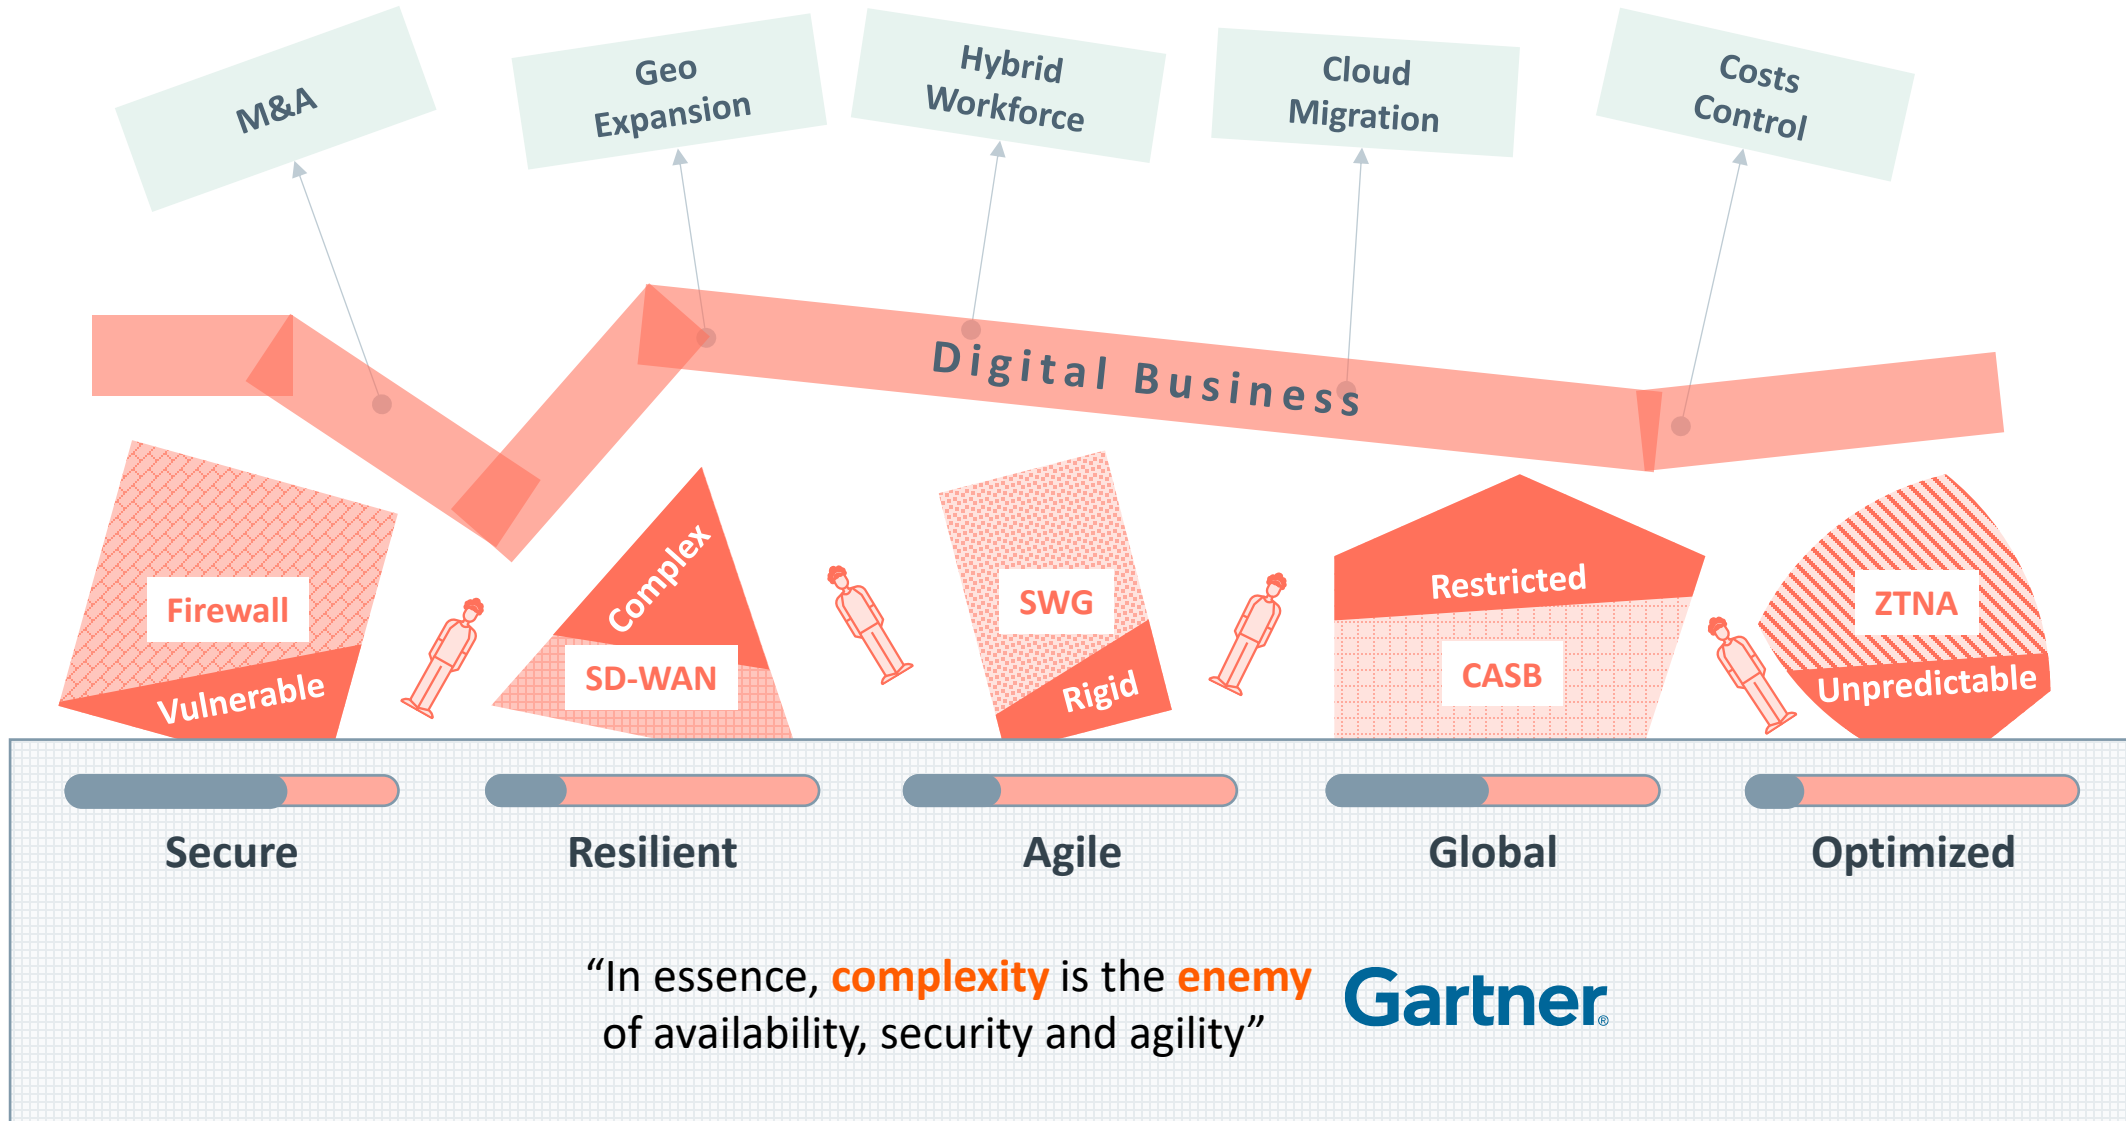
M&A

Geo Expansion

Hybrid Workforce

Cloud Migration

Costs Control

Digital Business

Firewall

Vulnerable

Complex

SD-WAN

SWG

Rigid

Restricted

CASB

ZTNA

Unpredictable

Secure

Resilient

Agile

Global

Optimized

“In essence, complexity is the enemy of availability, security and agility”

Gartner®